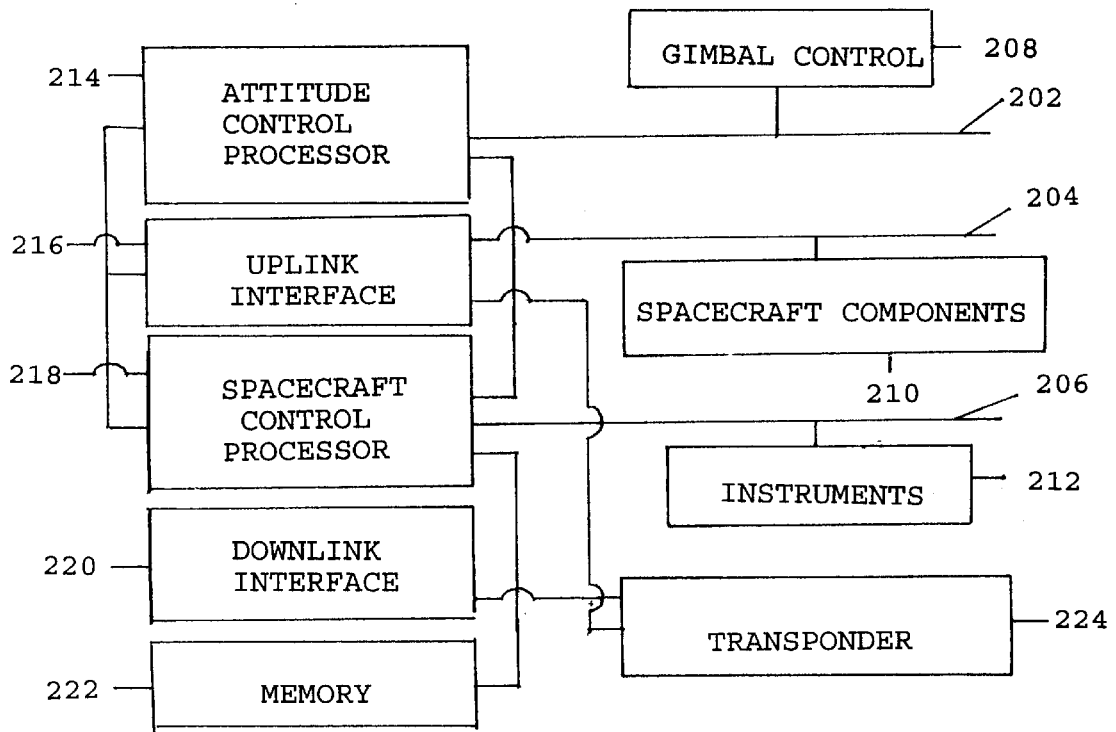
GIMBAL CONTROL
208
214
ATTITUDE CONTROL PROCESSOR
202
204
216
UPLINK INTERFACE
SPACECRAFT COMPONENTS
218
SPACECRAFT CONTROL PROCESSOR
210
206
INSTRUMENTS
212
220
DOWNLINK INTERFACE
TRANSPONDER
224
222
MEMORY